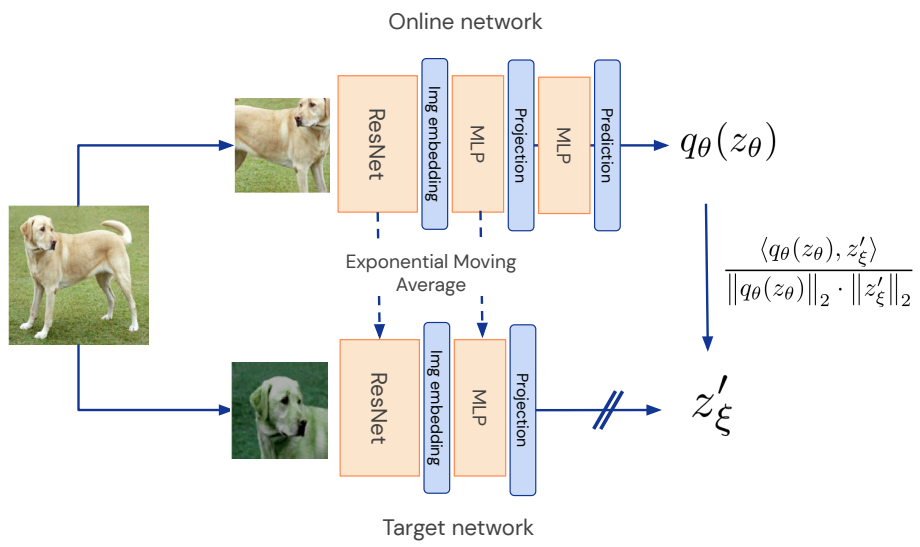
Online network

ResNet

Img embedding

MLP

Projection

MLP

Prediction

$q_\theta(z_\theta)$

$\frac{\langle q_\theta(z_\theta), z'_\xi \rangle}{\|q_\theta(z_\theta)\|_2 \cdot \|z'_\xi\|_2}$

Exponential Moving Average

ResNet

Img embedding

MLP

Projection

$z'_\xi$

Target network